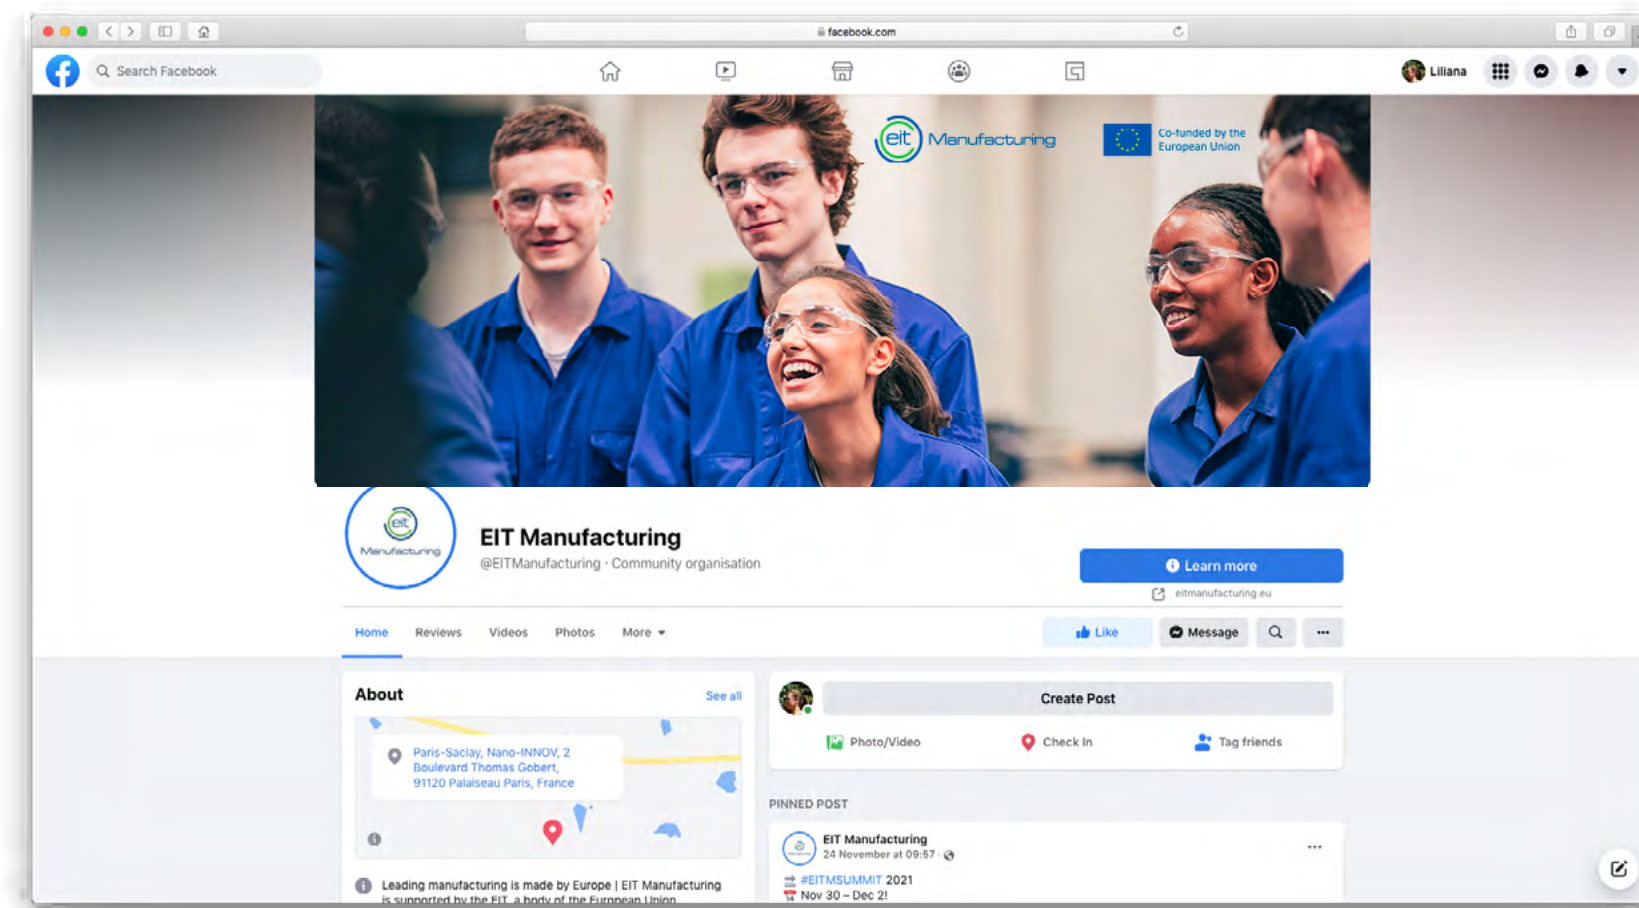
facebook.com

Search Facebook

Liliana

eit Manufacturing

Co-funded by the European Union

eit Manufacturing

EIT Manufacturing

@EITManufacturing · Community organisation

Learn more

eitmanufacturing.eu

Home Reviews Videos Photos More

Like Message

About

See all

Paris-Saclay, Nano-INNOV, 2 Boulevard Thomas Gobert, 91120 Palaiseau Paris, France

Leading manufacturing is made by Europe | EIT Manufacturing is supported by the EIT, a body of the European Union

Create Post

Photo/Video Check In Tag friends

PINNED POST

EIT Manufacturing

24 November at 09:57

#EITMSUMMIT 2021

Nov 30 – Dec 2!